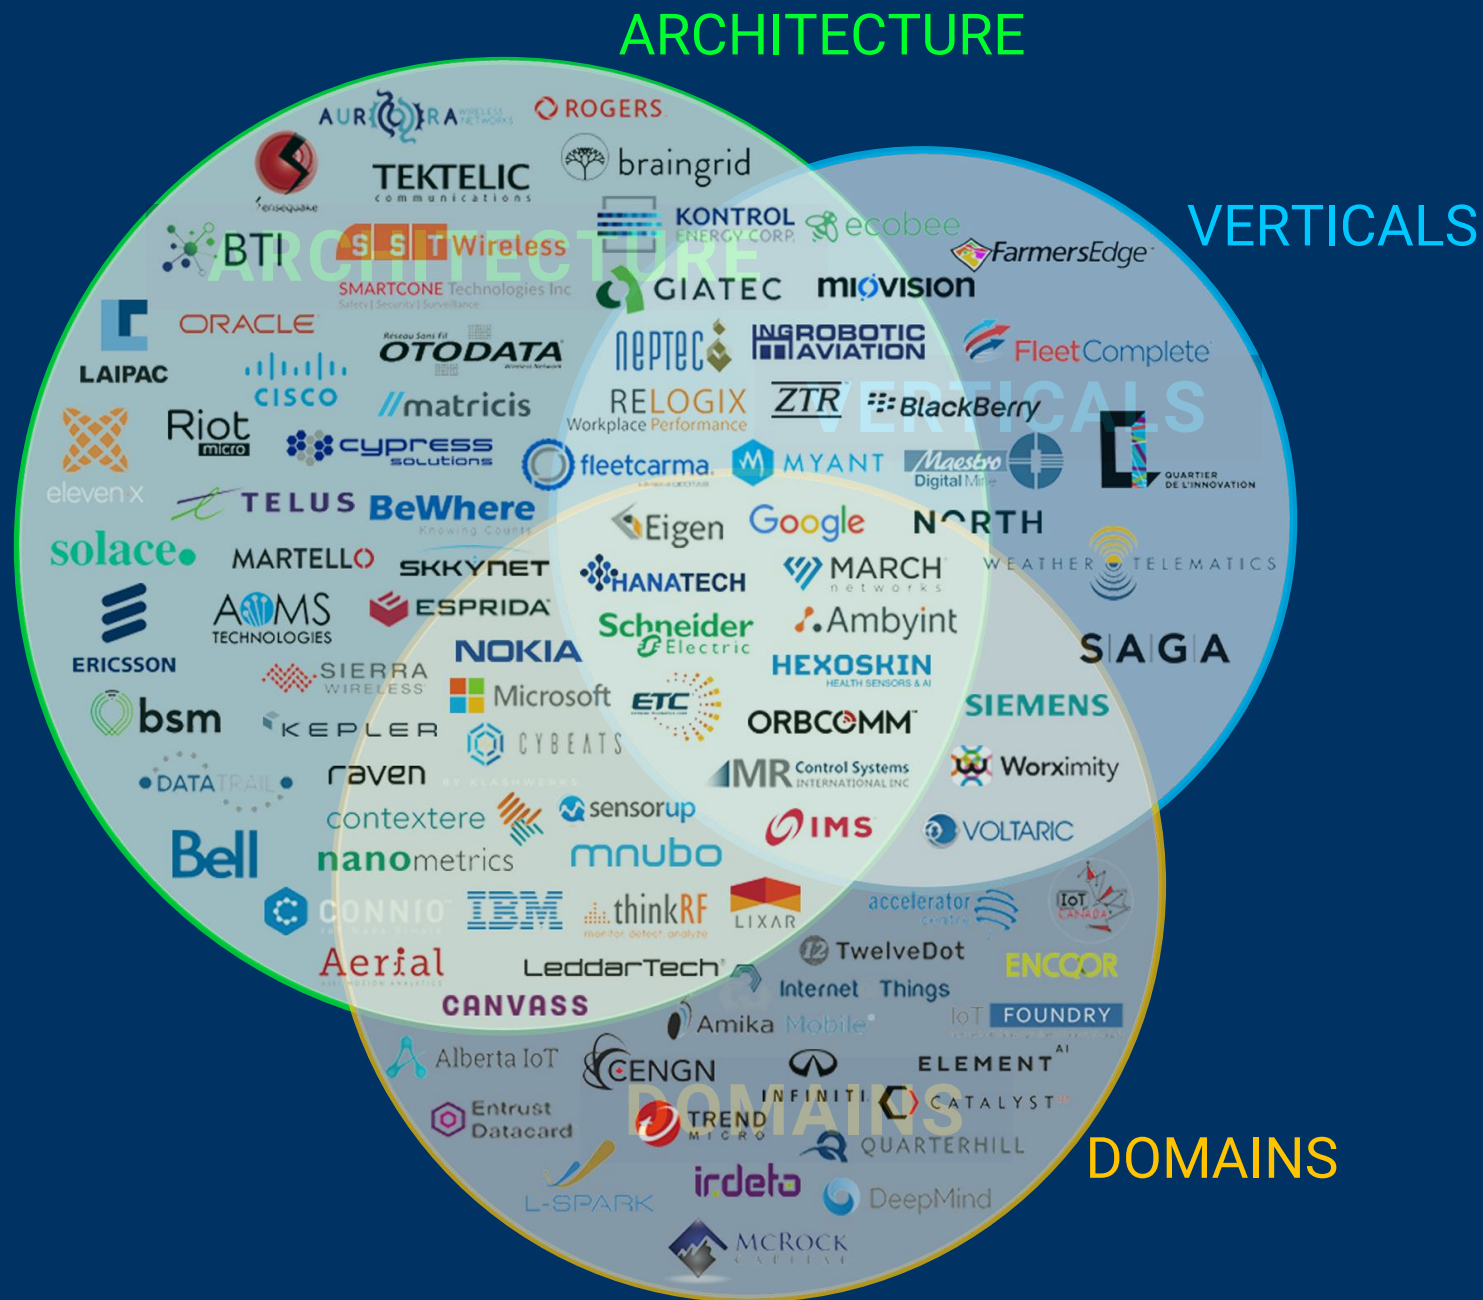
ARCHITECTURE

VERTICALS

DOMAINS

AURORA WIRELESS NETWORKS
ROGERS
ensequake
TEKTELIC communications
braingrid
KONTROL ENERGY CORP.
ecobee
FarmersEdge
BTI
SST Wireless
ARCHITECTURE
SMARTCONE Technologies Inc Safety | Security | Surveillance
GIATEC
miovision
LAIPAC
ORACLE
OTODATA
neptec
INGROBOTIC AVIATION
FleetComplete
cisco
Riot micro
//matricis
RELOGIX Workplace Performance
ZTR
BlackBerry
VERTICALS
elevenx
cypress solutions
fleetcarma
MYANT
Maestro Digital Mine
QUARTIER DE L'INNOVATION
TELUS
BeWhere Knowing Counts
Eigen
Google
NORTH
solace
MARTELLO
SKKYNET
HANATECH
MARCH networks
WEATHER TELEMATICS
ERICSSON
AMS TECHNOLOGIES
ESPRIDA
Schneider Electric
Ambyint
SAGA
SIERRA WIRELESS
NOKIA
HEXOSKIN HEALTH SENSORS & AI
bsm
KEPLER
Microsoft
ETC
ORBCOMM
SIEMENS
DATATRAIL
CYBEATS
raven
MR Control Systems INTERNATIONAL INC
Worximity
contextere
sensorup
Bell
nanometrics
mnubo
IMS
VOLTARIC
CONNIO
IBM
thinkRF monitor. detect. analyze
LIXAR
accelerator centre
IoT CANADA
Aerial
LeddarTech
TwelveDot
ENCQOR
CANVASS
Internet Things
IoT FOUNDRY
Amika Mobile
Alberta IoT
CENGN
ELEMENT AI
INFINITI
CATALYST
Entrust Datacard
TREND MICRO
DOMAINS
QUARTERHILL
irdeto
L-SPARK
DeepMind
McROCK CAPITAL